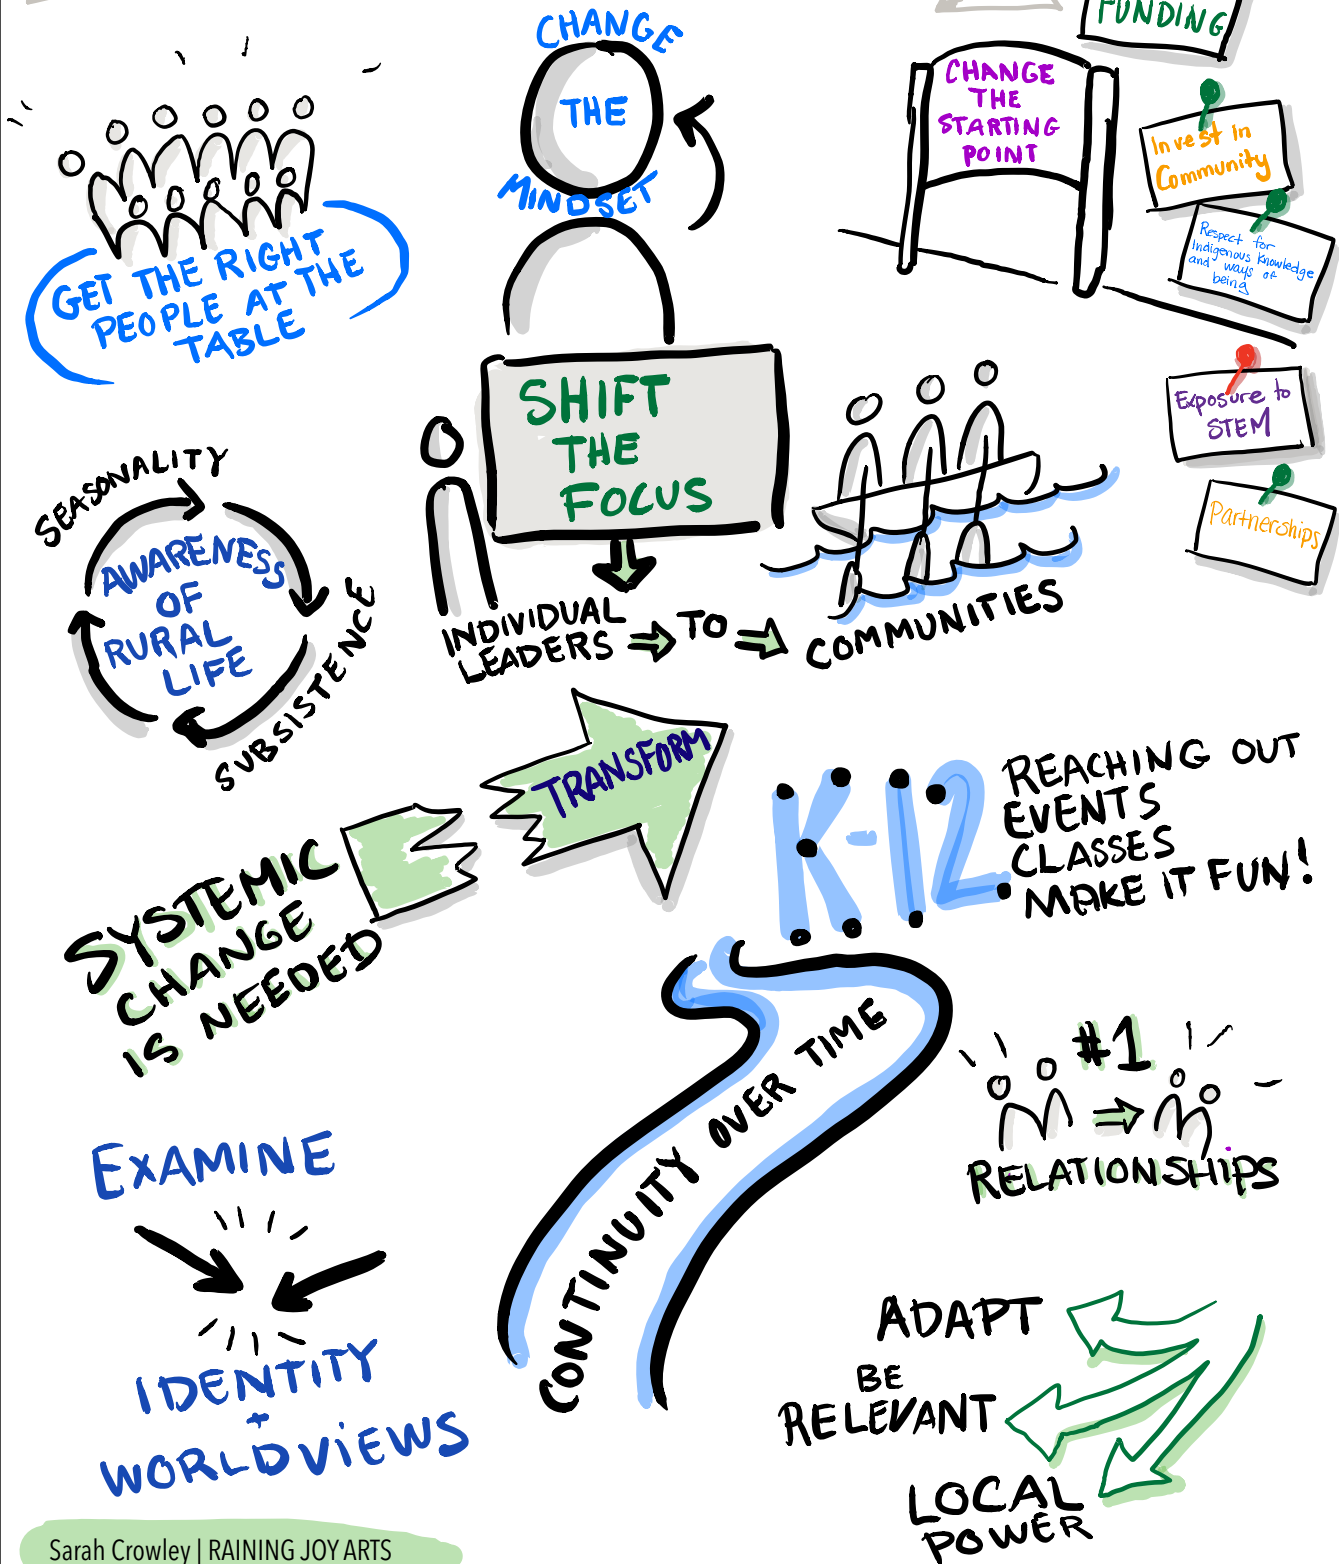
GET THE RIGHT PEOPLE AT THE TABLE

CHANGE THE MINDSET

FUNDING

CHANGE THE STARTING POINT

Invest In Community

Respect for Indigenous Knowledge and ways of being

Exposure to STEM

Partnerships

SHIFT THE FOCUS

INDIVIDUAL LEADERS ⇒ TO ⇒ COMMUNITIES

SEASONALITY

AWARENESS OF RURAL LIFE

SUBSISTENCE

TRANSFORM

SYSTEMIC CHANGE IS NEEDED

K-12

REACHING OUT
EVENTS
CLASSES
MAKE IT FUN!

CONTINUITY OVER TIME

#1

RELATIONSHIPS

EXAMINE

IDENTITY + WORLDVIEWS

ADAPT

BE RELEVANT

LOCAL POWER

Sarah Crowley | RAINING JOY ARTS